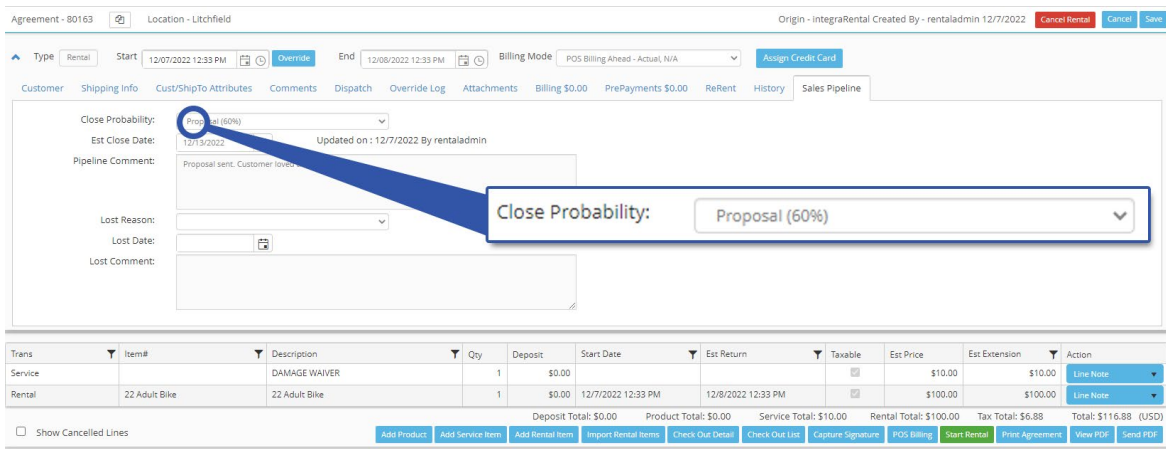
Agreement - 80163    Location - Litchfield    Origin - integraRental Created By - rentaladmin 12/7/2022    Cancel Rental    Cancel    Save

Type Rental    Start 12/07/2022 12:33 PM    Override    End 12/08/2022 12:33 PM    Billing Mode POS Billing Ahead - Actual, N/A    Assign Credit Card

Customer    Shipping Info    Cust/ShipTo Attributes    Comments    Dispatch    Override Log    Attachments    Billing $0.00    PrePayments $0.00    ReRent    History    Sales Pipeline

Close Probability: Proposal (60%)
Est Close Date: 12/13/2022    Updated on : 12/7/2022 By rentaladmin
Pipeline Comment: Proposal sent. Customer loved

Close Probability: Proposal (60%)

Lost Reason:
Lost Date:
Lost Comment:

| Trans | Item# | Description | Qty | Deposit | Start Date | Est Return | Taxable | Est Price | Est Extension | Action |
|---|---|---|---|---|---|---|---|---|---|---|
| Service | | DAMAGE WAIVER | 1 | $0.00 | | | | $10.00 | $10.00 | Line Note |
| Rental | 22 Adult Bike | 22 Adult Bike | 1 | $0.00 | 12/7/2022 12:33 PM | 12/8/2022 12:33 PM | | $100.00 | $100.00 | Line Note |

Deposit Total: $0.00    Product Total: $0.00    Service Total: $10.00    Rental Total: $100.00    Tax Total: $6.88    Total: $116.88 (USD)

Show Cancelled Lines    Add Product    Add Service Item    Add Rental Item    Import Rental Items    Check Out Detail    Check Out List    Capture Signature    POS Billing    Start Rental    Print Agreement    View PDF    Send PDF